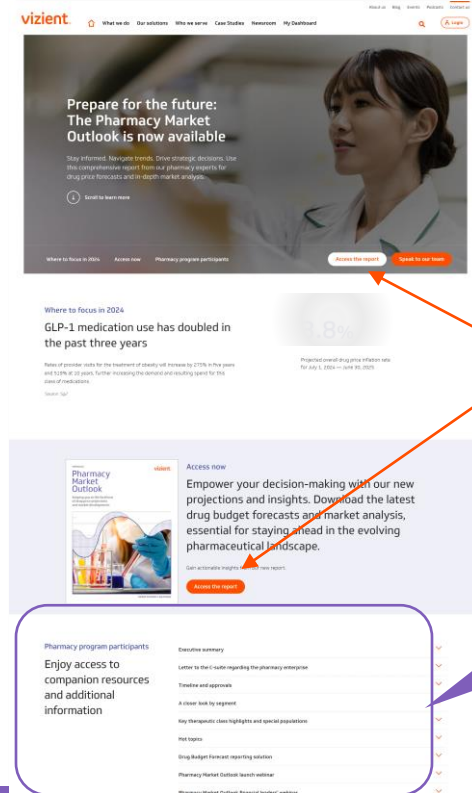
About us Blog Events Podcasts Contact us

vizient. What we do Our solutions Who we serve Case Studies Newsroom My Dashboard Login

Prepare for the future: The Pharmacy Market Outlook is now available

Stay informed. Navigate trends. Drive strategic decisions. Use this comprehensive report from our pharmacy experts for drug price forecasts and in-depth market analysis.

Scroll to learn more

Where to focus in 2024 Access now Pharmacy program participants Access the report Speak to our team

Where to focus in 2024

GLP-1 medication use has doubled in the past three years

Rates of provider visits for the treatment of obesity will increase by 275% in five years and 518% at 10 years, further increasing the demand and resulting spend for this class of medications.

Source: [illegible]

3.8%

Projected overall drug price inflation rate for July 1, 2024 — June 30, 2025

vizient. Pharmacy Market Outlook

Access now

Empower your decision-making with our new projections and insights. Download the latest drug budget forecasts and market analysis, essential for staying ahead in the evolving pharmaceutical landscape.

Gain actionable insights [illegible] new report.

Access the report

Pharmacy program participants

Enjoy access to companion resources and additional information

Executive summary

Letter to the C-suite regarding the pharmacy enterprise

Timeline and approvals

A closer look by segment

Key therapeutic class highlights and special populations

Hot topics

Drug Budget Forecast reporting solution

Pharmacy Market Outlook launch webinar

Pharmacy Market Outlook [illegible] webinar